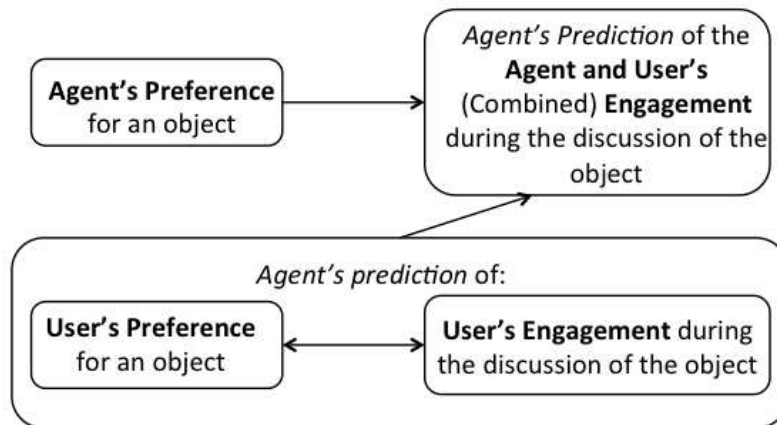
Agent's Preference for an object

Agent's Prediction of the Agent and User's (Combined) Engagement during the discussion of the object

Agent's prediction of:

User's Preference for an object

User's Engagement during the discussion of the object